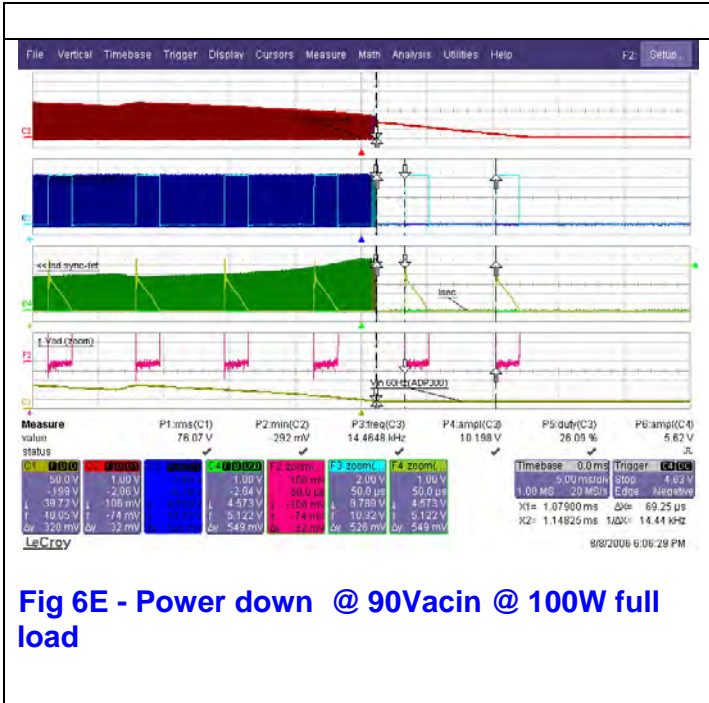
File Vertical Timebase Trigger Display Cursors Measure Math Analysis Utilities Help F2: Setup...

C2

C3

<< Isd sync-fet

Isec

C4

F2

↕ Vsd (zoom)

Vin 60Hz(ADP300)

C1

| Measure | P1:rms(C1) | P2:min(C2) | P3:freq(C3) | P4:ampl(C3) | P5:duty(C3) | P6:ampl(C4) |
|---|---|---|---|---|---|---|
| value | 76.07 V | 292 mV | 14.4648 kHz | 10.198 V | 26.09 % | 5.62 V |
| status | ✔ | ✔ | ✔ | ✔ | ✔ | ⎍ |

C1: 50.0 V, -199 V, 39.72 V, 40.05 V, Δy 320 mV
C2: 1.00 V, -2.86 V, 106 mV, -74 mV, Δy 32 mV
C3: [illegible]
C4: 1.00 V, -2.84 V, 4.573 V, 5.122 V, Δy 549 mV
F2 zoom(...): 100 mV, 50.0 µs, -108 mV, -74 mV, Δy 34 mV
F3 zoom(...): 2.00 V, 50.0 µs, 9.780 V, 10.32 V, Δy 526 mV
F4 zoom(...): 1.00 V, 50.0 µs, 4.573 V, 5.122 V, Δy 549 mV

Timebase 0.0 ms | Trigger C4 DC
5.00 ms/div | Stop 4.63 V
1.00 MS 20 MS/s | Edge Negative
X1= 1.07900 ms ΔX= 69.25 µs
X2= 1.14825 ms 1/ΔX= 14.44 kHz

LeCroy 8/8/2006 6:06:29 PM

Fig 6E - Power down @ 90Vacin @ 100W full load